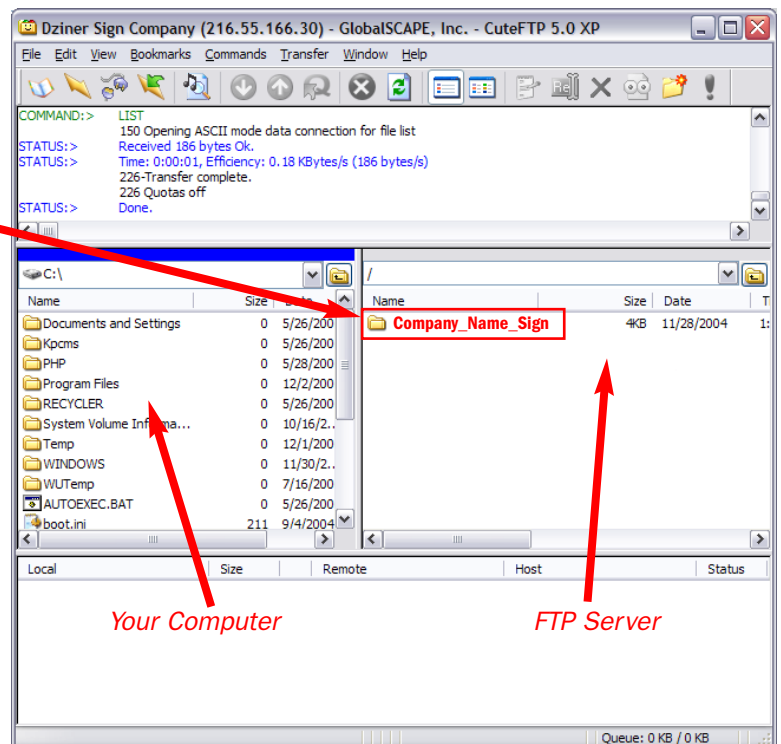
Dziner Sign Company (216.55.166.30) - GlobalSCAPE, Inc. - CuteFTP 5.0 XP

File Edit View Bookmarks Commands Transfer Window Help

COMMAND:> LIST
150 Opening ASCII mode data connection for file list
STATUS:> Received 186 bytes Ok.
STATUS:> Time: 0:00:01, Efficiency: 0.18 KBytes/s (186 bytes/s)
226-Transfer complete.
226 Quotas off
STATUS:> Done.

C:\

| Name | Size | Date |
|---|---|---|
| Documents and Settings | 0 | 5/26/200 |
| Kpcms | 0 | 5/26/200 |
| PHP | 0 | 5/28/200 |
| Program Files | 0 | 12/2/200 |
| RECYCLER | 0 | 5/26/200 |
| System Volume Informa... | 0 | 10/16/2.. |
| Temp | 0 | 12/1/200 |
| WINDOWS | 0 | 11/30/2.. |
| WUTemp | 0 | 7/16/200 |
| AUTOEXEC.BAT | 0 | 5/26/200 |
| boot.ini | 211 | 9/4/2004 |

/

| Name | Size | Date | T |
|---|---|---|---|
| Company_Name_Sign | 4KB | 11/28/2004 | 1: |

| Local | Size | Remote | Host | Status |
|---|---|---|---|---|

Your Computer

FTP Server

Queue: 0 KB / 0 KB